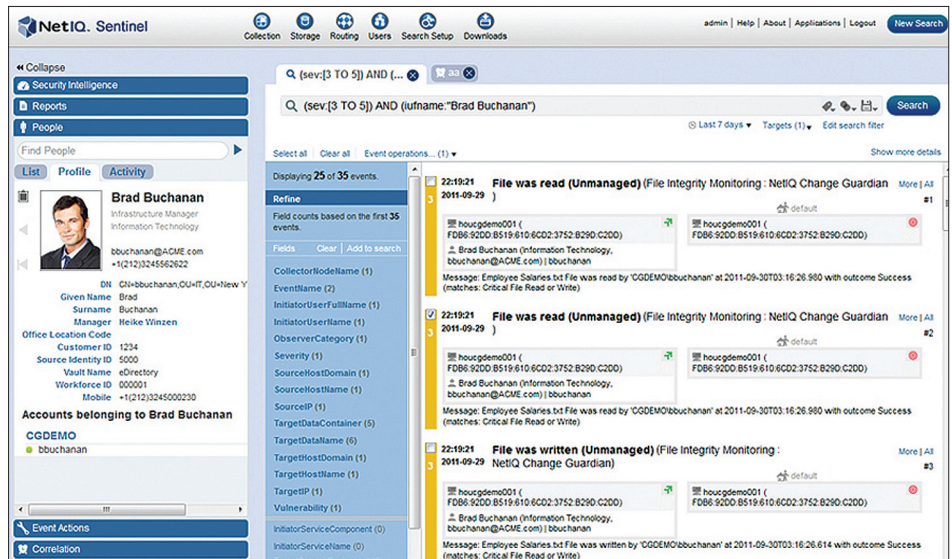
NetIQ. Sentinel

Collection Storage Routing Users Search Setup Downloads

admin | Help | About | Applications | Logout

New Search

« Collapse

Security Intelligence

Reports

People

Find People

List Profile Activity

Brad Buchanan

Infrastructure Manager
Information Technology

bbuchanan@ACME.com
+1(212)3245562622

DN CN=bbuchanan,OU=IT,OU=New Y
Given Name Brad
Surname Buchanan
Manager Heike Winzen
Office Location Code
Customer ID 1234
Source Identity ID 5000
Vault Name eDirectory
Workforce ID 000001
Mobile +1(212)3245000230

Accounts belonging to Brad Buchanan

CGDEMO
bbuchanan

Event Actions

Correlation

(sev:[3 TO 5]) AND (...

aa

(sev:[3 TO 5]) AND (iufname:"Brad Buchanan")

Search

Last 7 days ▾ Targets (1) ▾ Edit search filter

Select all Clear all Event operations... (1) ▾

Show more details

Displaying 25 of 35 events.

Refine

Field counts based on the first 35 events.

Fields Clear | Add to search

CollectorNodeName (1)
EventName (2)
InitiatorUserFullName (1)
InitiatorUserName (1)
ObserverCategory (1)
Severity (1)
SourceHostDomain (1)
SourceHostName (1)
SourceIP (1)
TargetDataContainer (5)
TargetDataName (6)
TargetHostDomain (1)
TargetHostName (1)
TargetIP (1)
Vulnerability (1)
InitiatorServiceComponent (0)
InitiatorServiceName (0)

22:19:21 2011-09-29
File was read (Unmanaged) (File Integrity Monitoring : NetIQ Change Guardian )
More | All
#1
default
houcgdemo001 ( FDB6:92DD:B519:610:6CD2:3752:B29D:C2DD)
Brad Buchanan (Information Technology, bbuchanan@ACME.com) | bbuchanan
houcgdemo001 ( FDB6:92DD:B519:610:6CD2:3752:B29D:C2DD)
Message: Employee Salaries.txt File was read by 'CGDEMO\bbuchanan' at 2011-09-30T03:16:26.980 with outcome Success (matches: Critical File Read or Write)

22:19:21 2011-09-29
File was read (Unmanaged) (File Integrity Monitoring : NetIQ Change Guardian )
More | All
#2
default
houcgdemo001 ( FDB6:92DD:B519:610:6CD2:3752:B29D:C2DD)
Brad Buchanan (Information Technology, bbuchanan@ACME.com) | bbuchanan
houcgdemo001 ( FDB6:92DD:B519:610:6CD2:3752:B29D:C2DD)
Message: Employee Salaries.txt File was read by 'CGDEMO\bbuchanan' at 2011-09-30T03:16:26.980 with outcome Success (matches: Critical File Read or Write)

22:19:21 2011-09-29
File was written (Unmanaged) (File Integrity Monitoring : NetIQ Change Guardian )
More | All
#3
default
houcgdemo001 ( FDB6:92DD:B519:610:6CD2:3752:B29D:C2DD)
Brad Buchanan (Information Technology, bbuchanan@ACME.com) | bbuchanan
houcgdemo001 ( FDB6:92DD:B519:610:6CD2:3752:B29D:C2DD)
Message: Employee Salaries.txt File was written by 'CGDEMO\bbuchanan' at 2011-09-30T03:16:26.614 with outcome Success (matches: Critical File Read or Write)